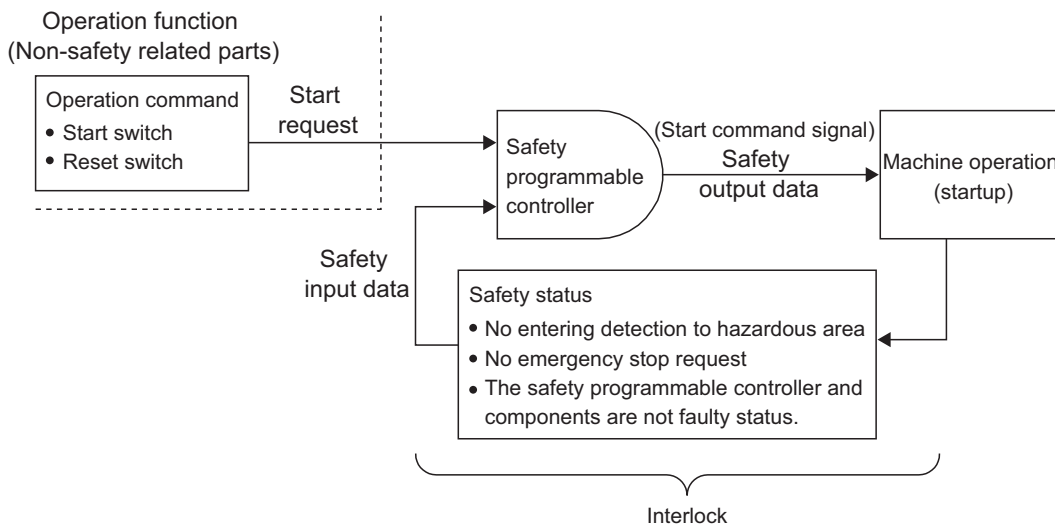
Operation function
(Non-safety related parts)

Operation command
• Start switch
• Reset switch

Start
request

Safety
programmable
controller

(Start command signal)
Safety
output data

Machine operation
(startup)

Safety
input data

Safety status
• No entering detection to hazardous area
• No emergency stop request
• The safety programmable controller and components are not faulty status.

Interlock